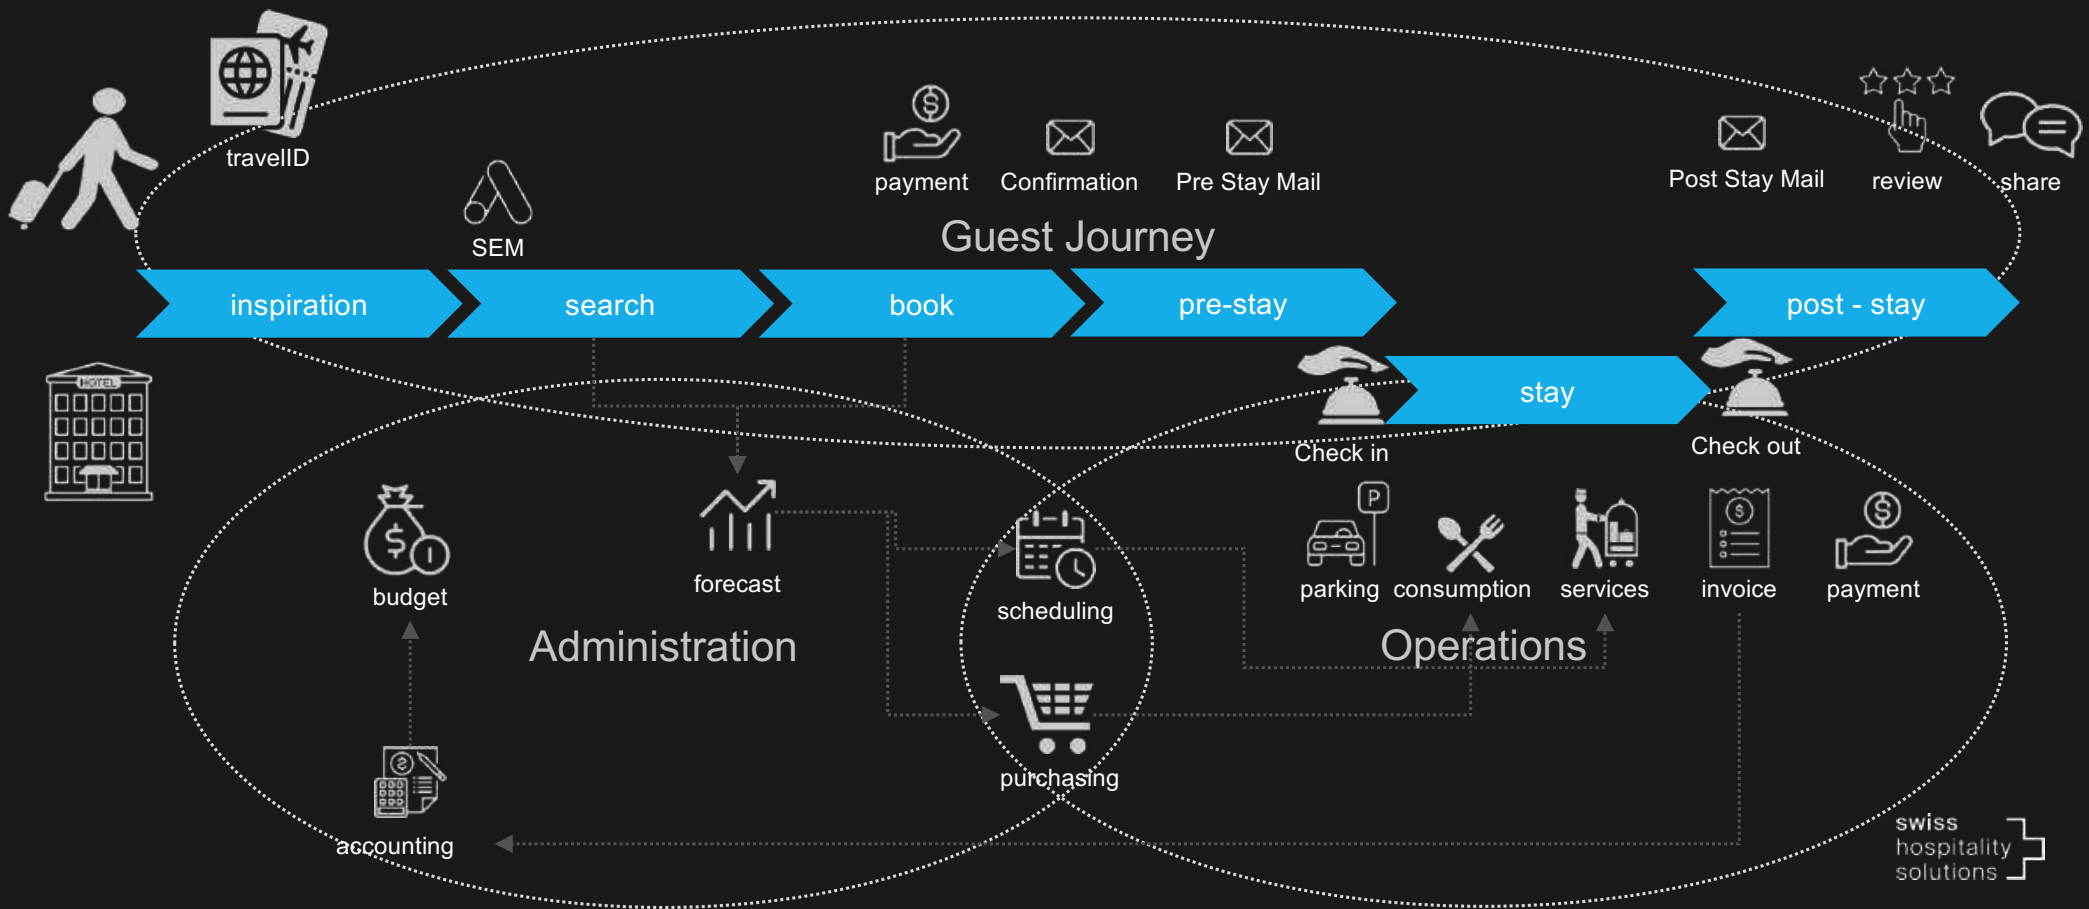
travelID

SEM

payment

Confirmation

Pre Stay Mail

Post Stay Mail

review

share

Guest Journey

inspiration

search

book

pre-stay

post - stay

HOTEL

stay

Check in

Check out

budget

forecast

scheduling

parking

consumption

services

invoice

payment

Administration

Operations

purchasing

accounting

swiss hospitality solutions